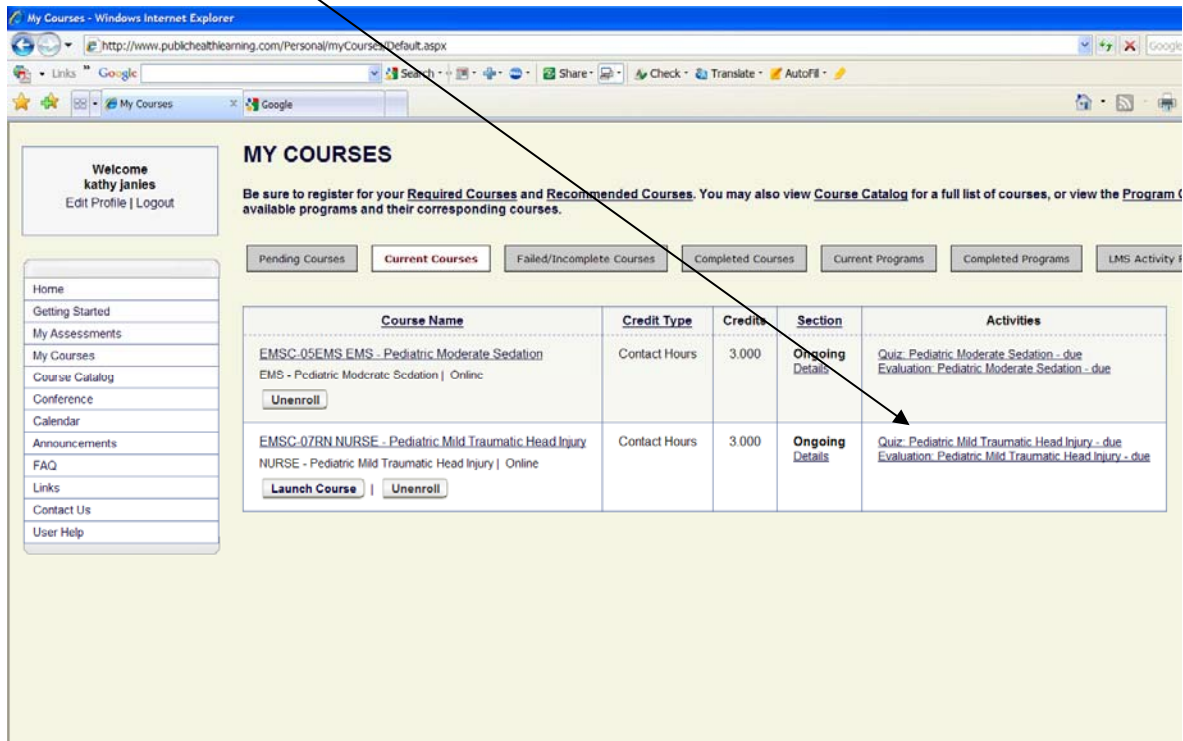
My Courses - Windows Internet Explorer

http://www.publichealthlearning.com/Personal/myCourses/Default.aspx

Links Google Search Share Check Translate AutoFill

My Courses Google

Welcome
kathy janies
Edit Profile | Logout

MY COURSES

Be sure to register for your Required Courses and Recommended Courses. You may also view Course Catalog for a full list of courses, or view the Program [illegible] available programs and their corresponding courses.

Pending Courses | Current Courses | Failed/Incomplete Courses | Completed Courses | Current Programs | Completed Programs | LMS Activity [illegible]

Home
Getting Started
My Assessments
My Courses
Course Catalog
Conference
Calendar
Announcements
FAQ
Links
Contact Us
User Help

| Course Name | Credit Type | Credits | Section | Activities |
|---|---|---|---|---|
| EMSC-05EMS EMS - Pediatric Moderate Sedation<br>EMS - Pediatric Moderate Sedation \| Online<br>Unenroll | Contact Hours | 3.000 | Ongoing<br>Details | Quiz: Pediatric Moderate Sedation - due<br>Evaluation: Pediatric Moderate Sedation - due |
| EMSC-07RN NURSE - Pediatric Mild Traumatic Head Injury<br>NURSE - Pediatric Mild Traumatic Head Injury \| Online<br>Launch Course \| Unenroll | Contact Hours | 3.000 | Ongoing<br>Details | Quiz: Pediatric Mild Traumatic Head Injury - due<br>Evaluation: Pediatric Mild Traumatic Head Injury - due |